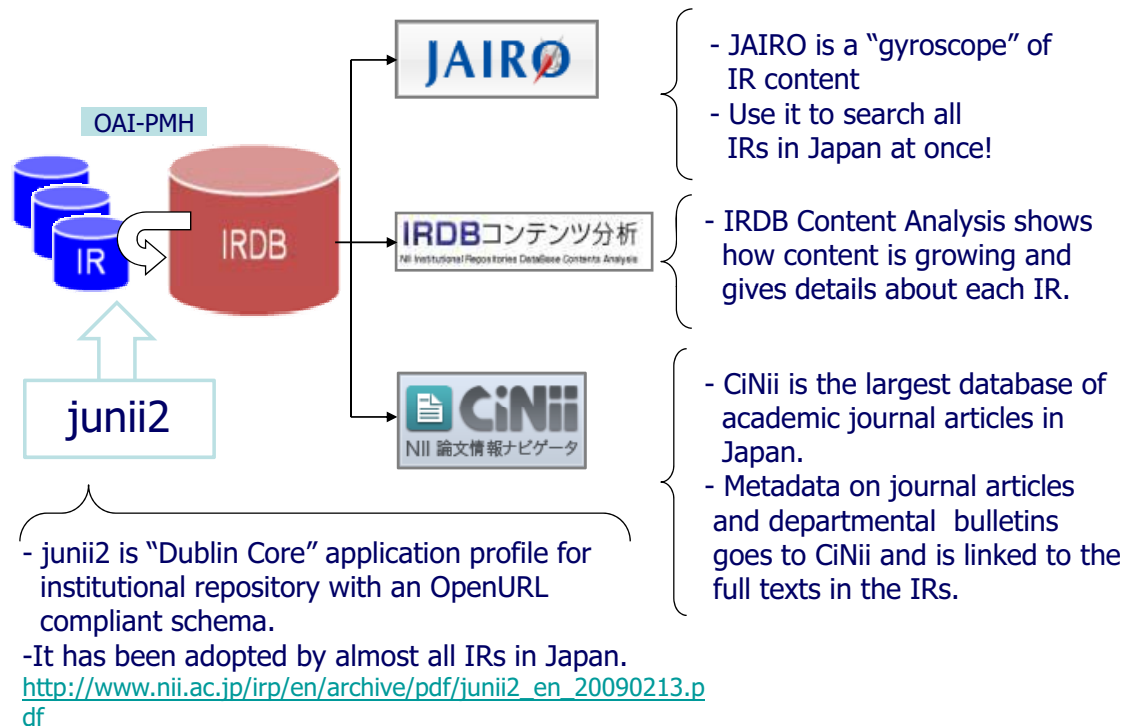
JAIRO

- JAIRO is a “gyroscope” of IR content
- Use it to search all IRs in Japan at once!

OAI-PMH

IR

IRDB

IRDBコンテンツ分析
NII Institutional Repositories DataBase Contents Analysis

- IRDB Content Analysis shows how content is growing and gives details about each IR.

CiNii
NII 論文情報ナビゲータ

- CiNii is the largest database of academic journal articles in Japan.
- Metadata on journal articles and departmental bulletins goes to CiNii and is linked to the full texts in the IRs.

junii2

- junii2 is “Dublin Core” application profile for institutional repository with an OpenURL compliant schema.
-It has been adopted by almost all IRs in Japan.
http://www.nii.ac.jp/irp/en/archive/pdf/junii2_en_20090213.pdf